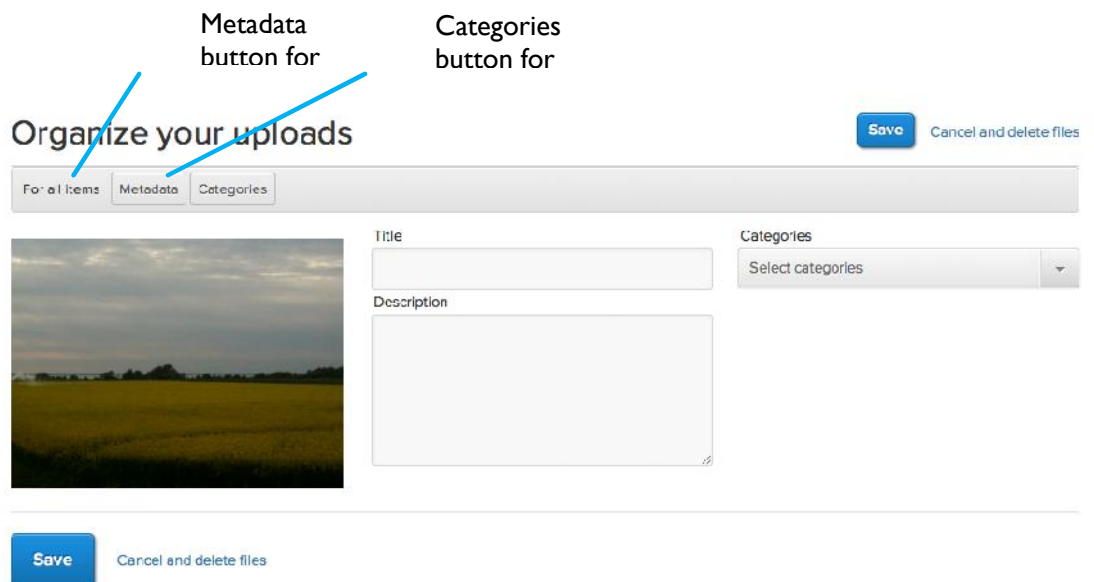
Metadata button for

Categories button for

Organize your uploads

Save

Cancel and delete files

For all items

Metadata

Categories

Title

Categories

Select categories

Description

Save

Cancel and delete files